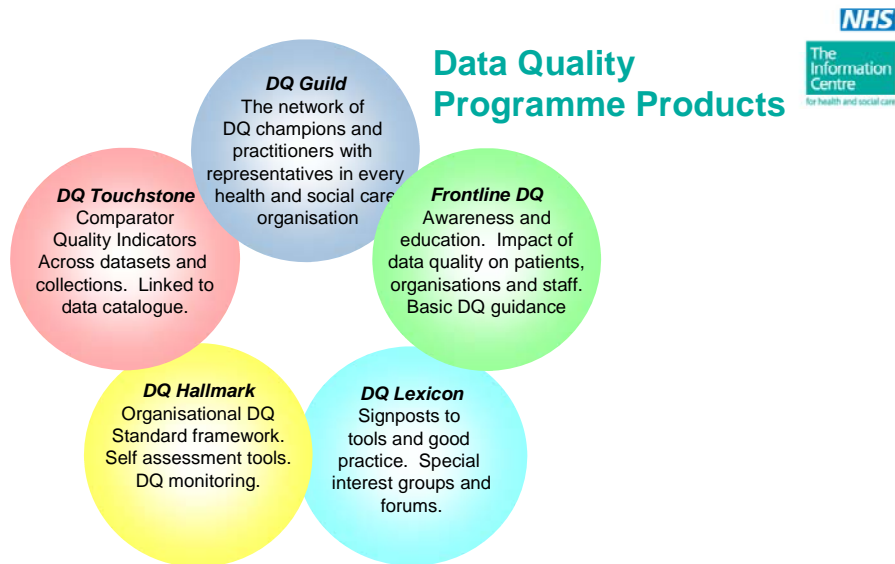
NHS

The Information Centre for health and social care

Data Quality Programme Products

DQ Guild
The network of DQ champions and practitioners with representatives in every health and social care organisation

Frontline DQ
Awareness and education. Impact of data quality on patients, organisations and staff. Basic DQ guidance

DQ Lexicon
Signposts to tools and good practice. Special interest groups and forums.

DQ Hallmark
Organisational DQ Standard framework. Self assessment tools. DQ monitoring.

DQ Touchstone
Comparator Quality Indicators Across datasets and collections. Linked to data catalogue.